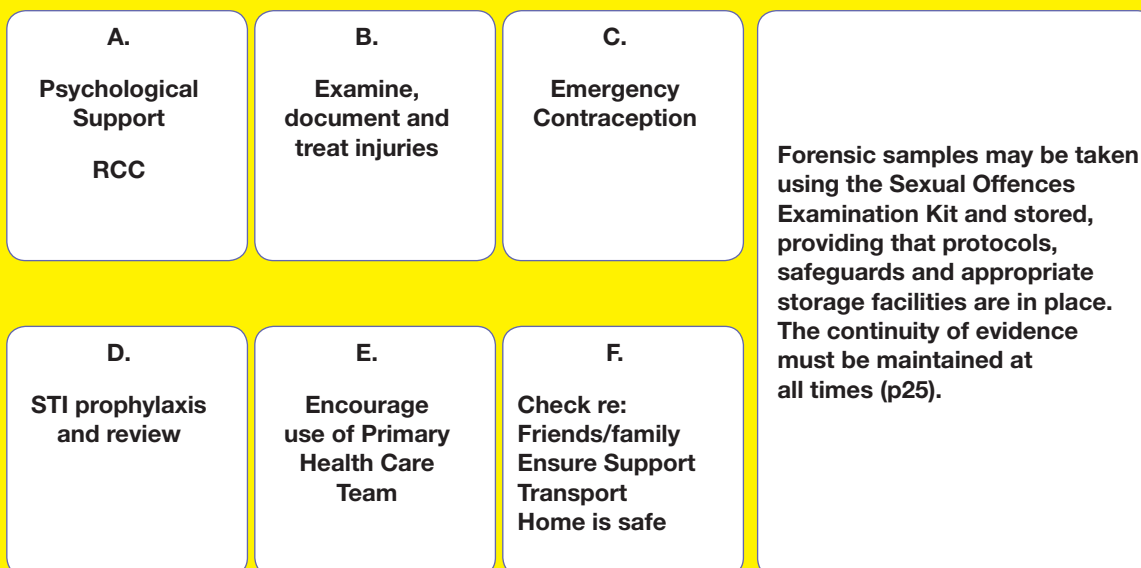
A.

Psychological Support

RCC

B.

Examine, document and treat injuries

C.

Emergency Contraception

D.

STI prophylaxis and review

E.

Encourage use of Primary Health Care Team

F.

Check re:
Friends/family
Ensure Support
Transport
Home is safe

Forensic samples may be taken using the Sexual Offences Examination Kit and stored, providing that protocols, safeguards and appropriate storage facilities are in place. The continuity of evidence must be maintained at all times (p25).